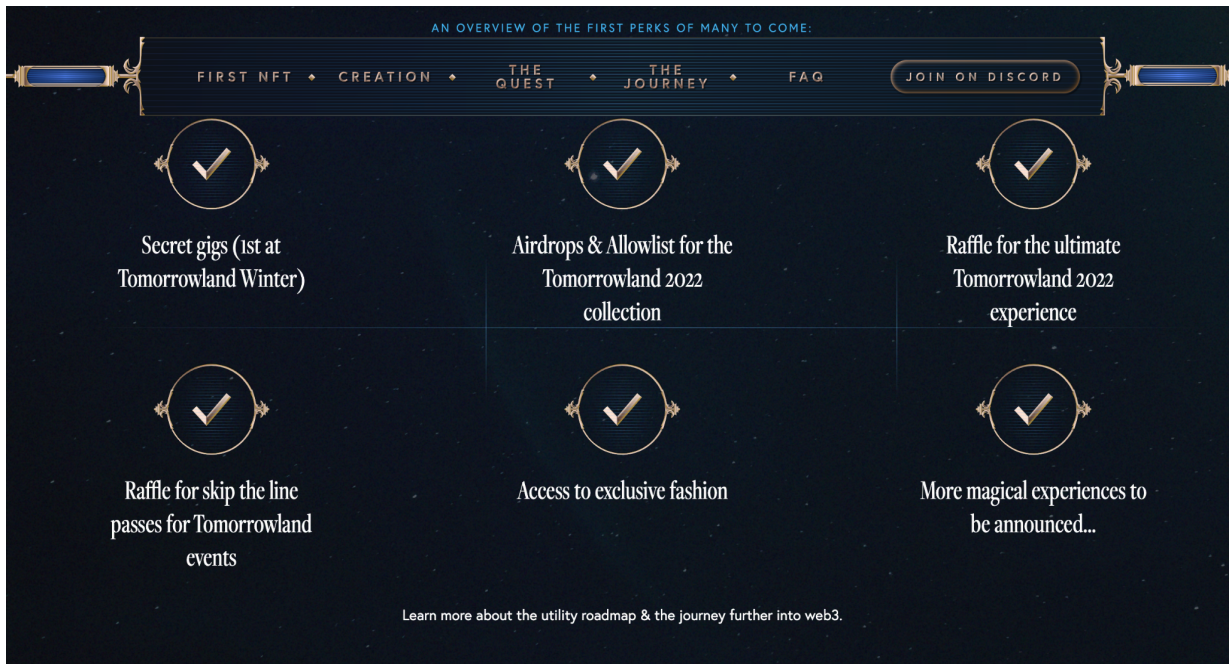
AN OVERVIEW OF THE FIRST PERKS OF MANY TO COME:

FIRST NFT ◆ CREATION ◆ THE QUEST ◆ THE JOURNEY ◆ FAQ

JOIN ON DISCORD

Secret gigs (1st at Tomorrowland Winter)

Airdrops & Allowlist for the Tomorrowland 2022 collection

Raffle for the ultimate Tomorrowland 2022 experience

Raffle for skip the line passes for Tomorrowland events

Access to exclusive fashion

More magical experiences to be announced...

Learn more about the utility roadmap & the journey further into web3.